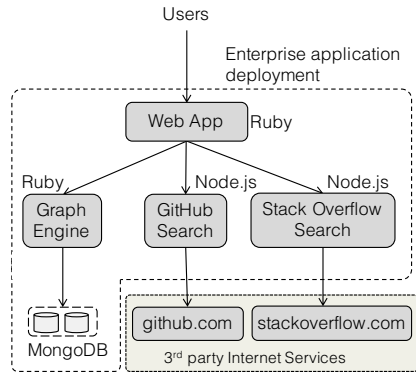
Users

Enterprise application deployment

Web App

Ruby

Ruby

Node.js

Node.js

Graph Engine

GitHub Search

Stack Overflow Search

MongoDB

github.com

stackoverflow.com

3$^{rd}$ party Internet Services